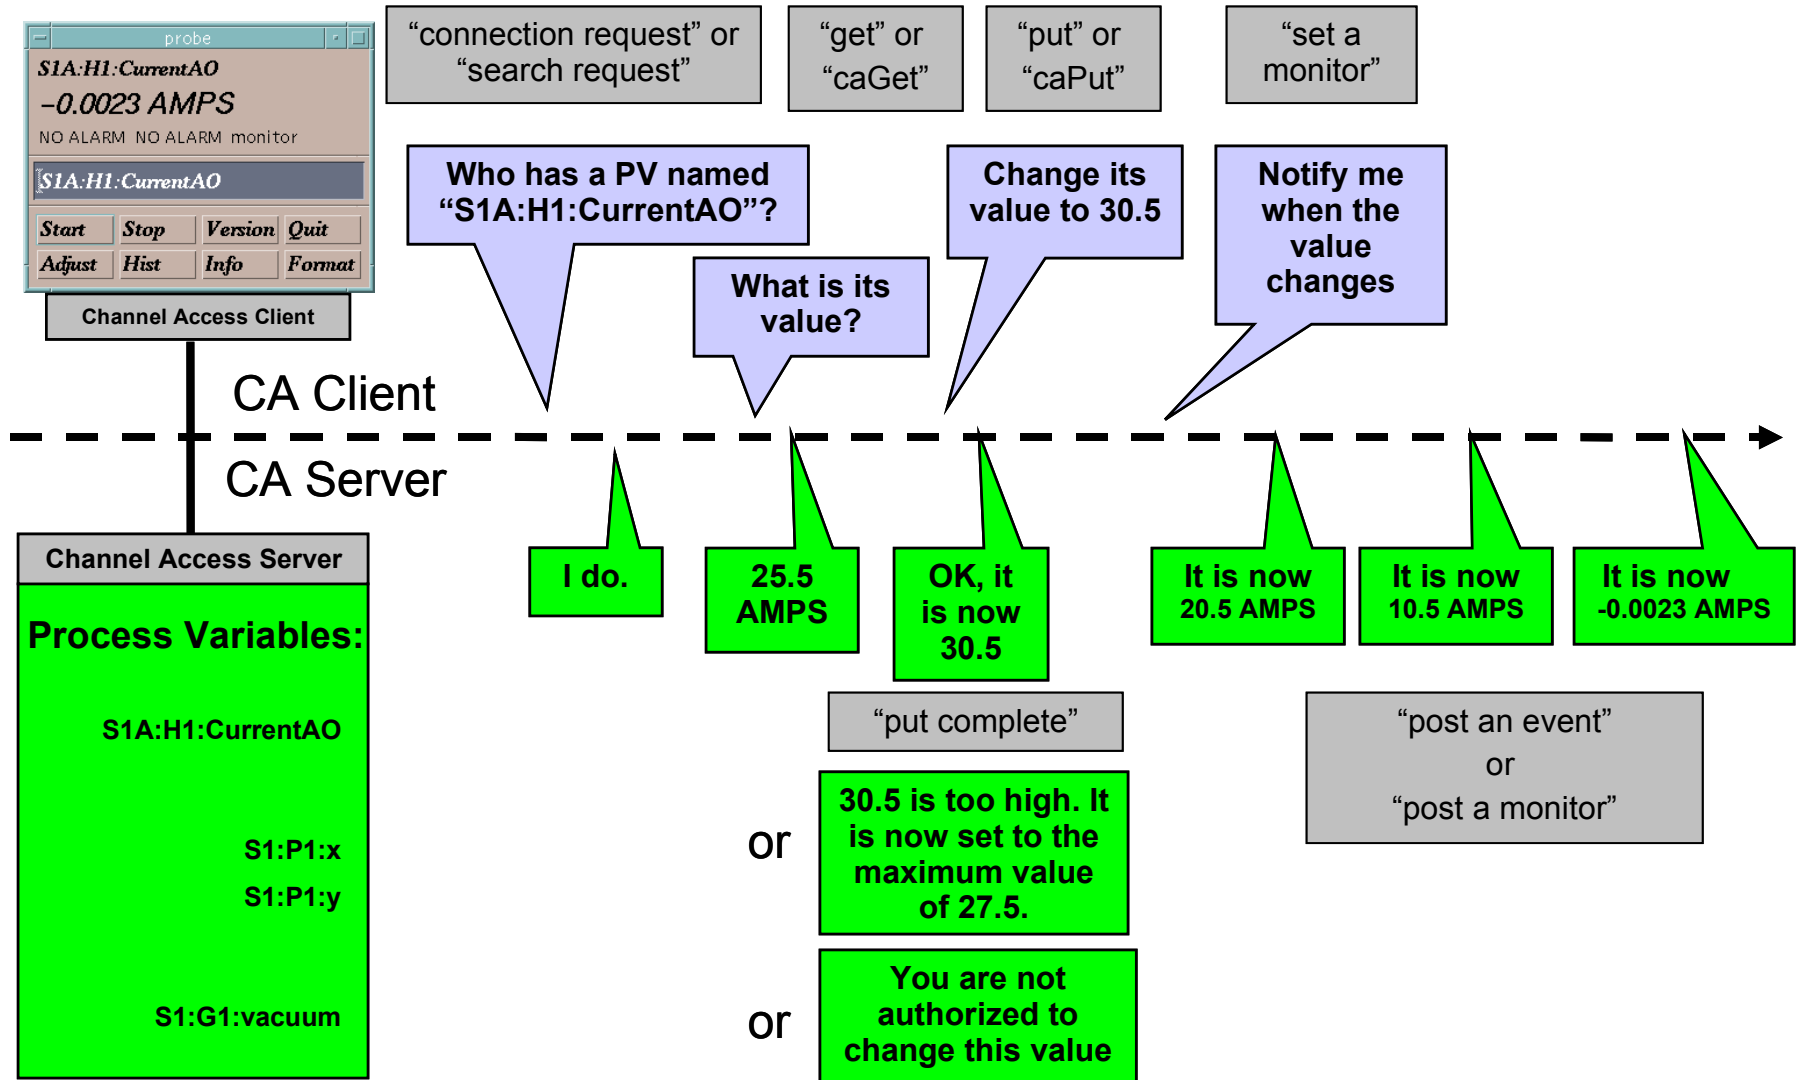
probe

S1A:H1:CurrentAO

-0.0023 AMPS

NO ALARM NO ALARM monitor

S1A:H1:CurrentAO

Start Stop Version Quit

Adjust Hist Info Format

Channel Access Client

“connection request” or “search request”

“get” or “caGet”

“put” or “caPut”

“set a monitor”

Who has a PV named “S1A:H1:CurrentAO”?

What is its value?

Change its value to 30.5

Notify me when the value changes

CA Client

CA Server

Channel Access Server

Process Variables:

S1A:H1:CurrentAO

S1:P1:x

S1:P1:y

S1:G1:vacuum

I do.

25.5 AMPS

OK, it is now 30.5

It is now 20.5 AMPS

It is now 10.5 AMPS

It is now -0.0023 AMPS

“put complete”

“post an event” or “post a monitor”

or

30.5 is too high. It is now set to the maximum value of 27.5.

or

You are not authorized to change this value